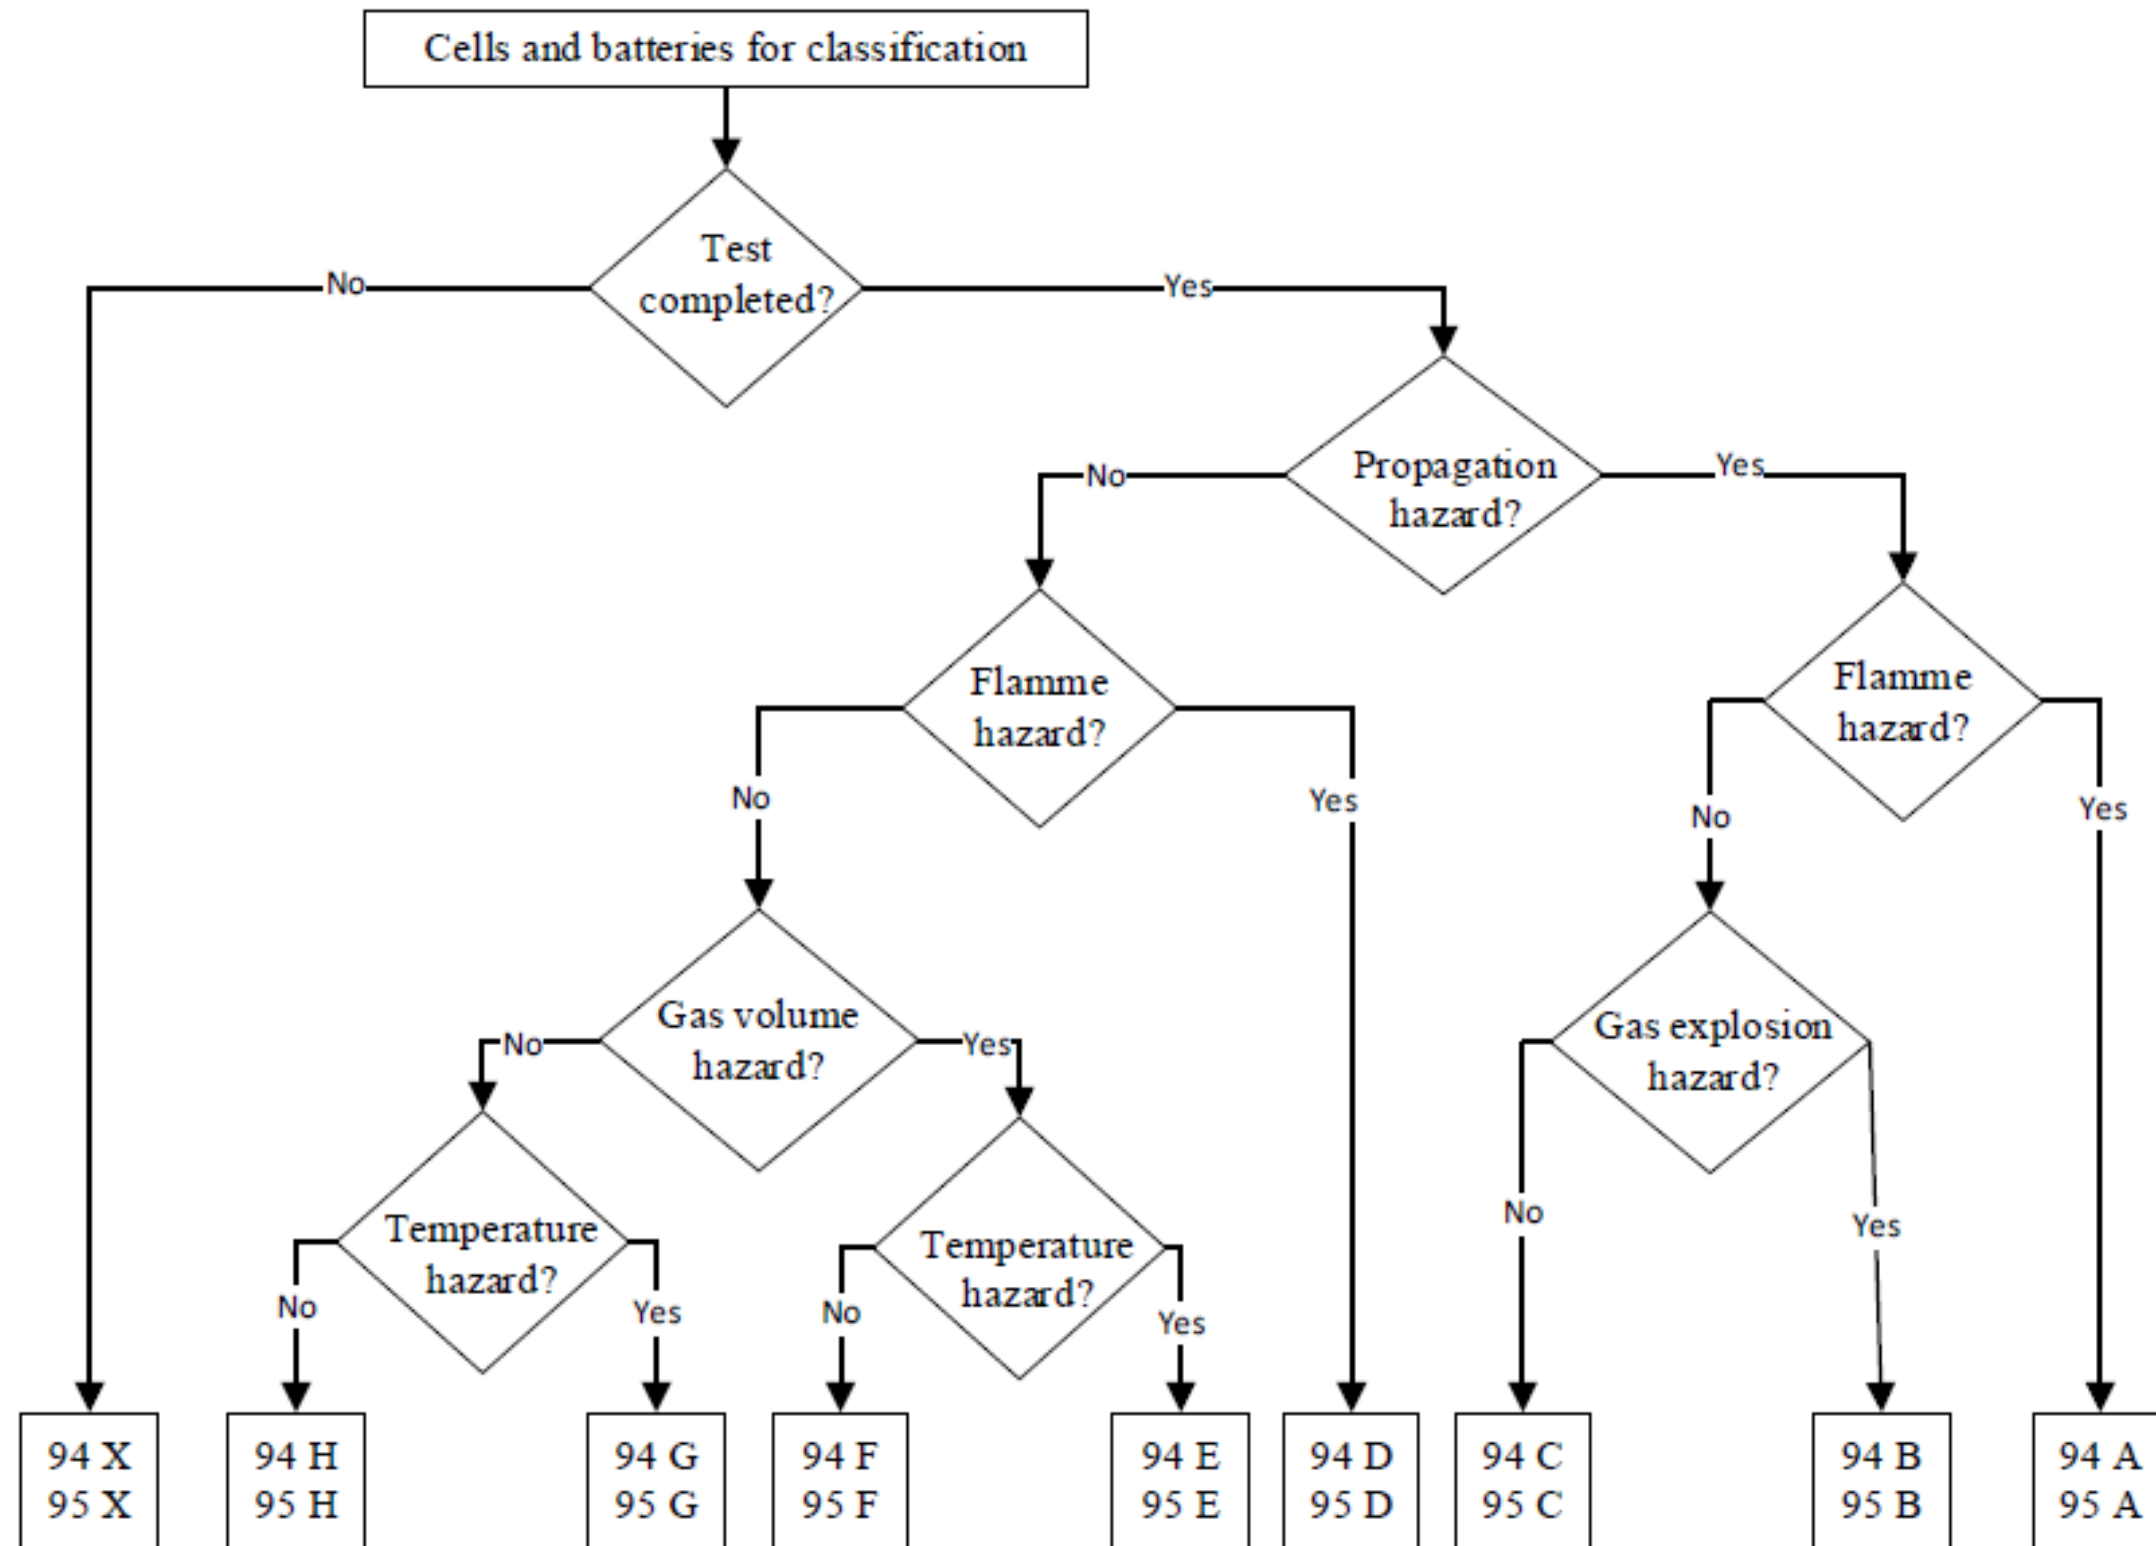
Cells and batteries for classification

Test completed?

No

Yes

Propagation hazard?

No

Yes

Flamme hazard?

No

Yes

Flamme hazard?

No

Yes

Gas volume hazard?

No

Yes

Gas explosion hazard?

No

Yes

Temperature hazard?

No

Yes

Temperature hazard?

No

Yes

94 X
95 X

94 H
95 H

94 G
95 G

94 F
95 F

94 E
95 E

94 D
95 D

94 C
95 C

94 B
95 B

94 A
95 A